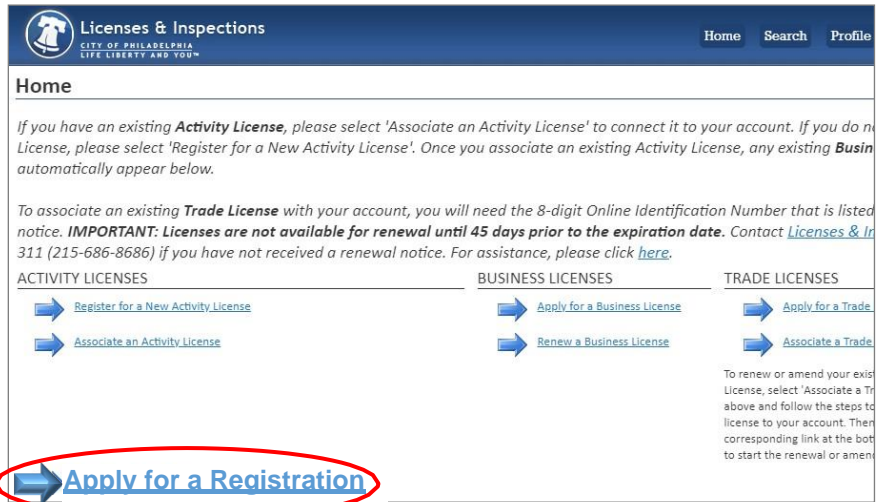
Licenses & Inspections
CITY OF PHILADELPHIA
LIFE LIBERTY AND YOU™

Home Search Profile

Home

If you have an existing **Activity License**, please select 'Associate an Activity License' to connect it to your account. If you do n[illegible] License, please select 'Register for a New Activity License'. Once you associate an existing Activity License, any existing **Busin**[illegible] automatically appear below.

To associate an existing **Trade License** with your account, you will need the 8-digit Online Identification Number that is listed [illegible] notice. **IMPORTANT: Licenses are not available for renewal until 45 days prior to the expiration date.** Contact Licenses & In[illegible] 311 (215-686-8686) if you have not received a renewal notice. For assistance, please click here.

ACTIVITY LICENSES

Register for a New Activity License

Associate an Activity License

BUSINESS LICENSES

Apply for a Business License

Renew a Business License

TRADE LICENSES

Apply for a Trade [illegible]

Associate a Trade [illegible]

To renew or amend your exist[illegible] License, select 'Associate a Tr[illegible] above and follow the steps to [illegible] license to your account. Then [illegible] corresponding link at the bot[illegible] to start the renewal or amen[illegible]

Apply for a Registration